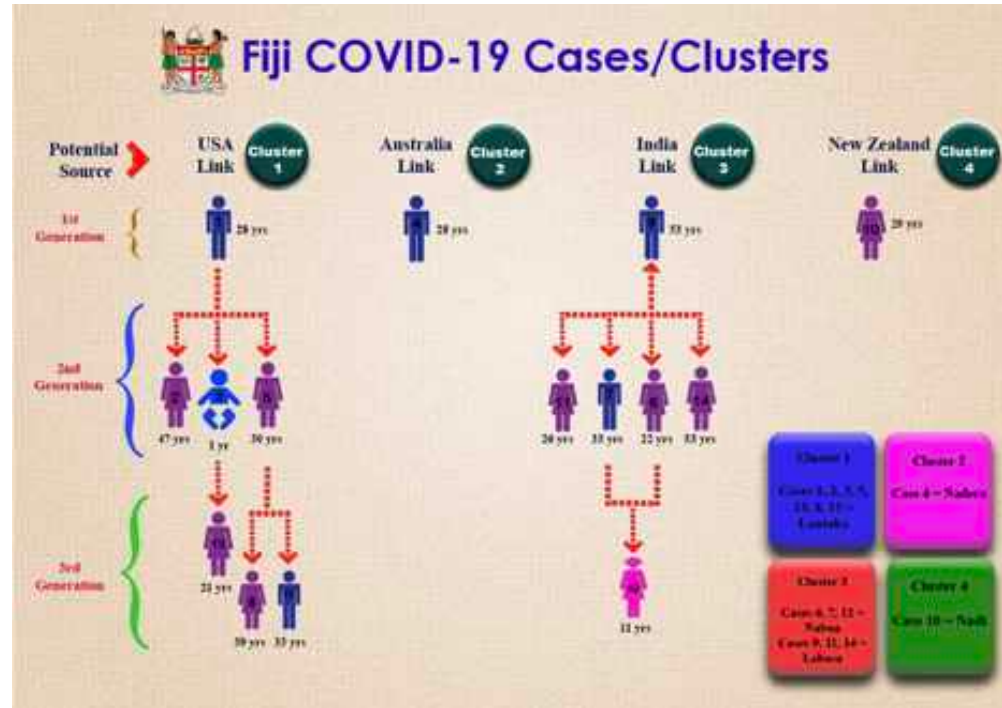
Fiji COVID-19 Cases/Clusters

Potential Source

USA Link Cluster 1

Australia Link Cluster 2

India Link Cluster 3

New Zealand Link Cluster 4

1st Generation

1 28 yrs

4 28 yrs

9 33 yrs

10 20 yrs

2nd Generation

2 47 yrs

3 1 yr

5 30 yrs

11 20 yrs

7 33 yrs

6 22 yrs

14 33 yrs

3rd Generation

15 21 yrs

8 50 yrs

13 33 yrs

12 11 yrs

Cluster 1

Cases 1, 2, 3, 5, 15, 8, 13 – Lautoka

Cluster 2

Case 4 – Nabua

Cluster 3

Cases 6, 7, 12 – Nabua
Cases 9, 11, 14 – Labasa

Cluster 4

Case 10 – Nadi